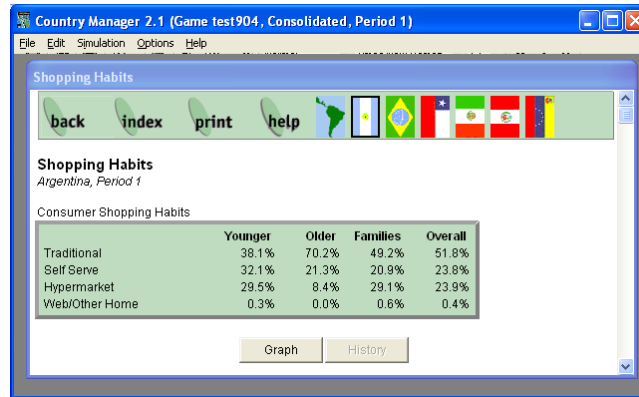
Country Manager 2.1 (Game test904, Consolidated, Period 1)

File Edit Simulation Options Help

Shopping Habits

back index print help

Shopping Habits
Argentina, Period 1

Consumer Shopping Habits

| | Younger | Older | Families | Overall |
|---|---|---|---|---|
| Traditional | 38.1% | 70.2% | 49.2% | 51.8% |
| Self Serve | 32.1% | 21.3% | 20.9% | 23.8% |
| Hypermarket | 29.5% | 8.4% | 29.1% | 23.9% |
| Web/Other Home | 0.3% | 0.0% | 0.6% | 0.4% |

Graph History